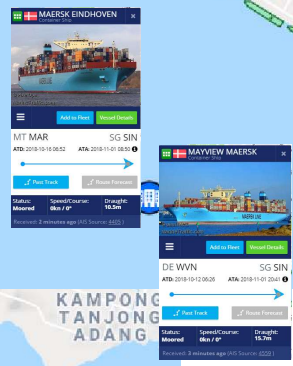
MAERSK EINDHOVEN
Container Ship

Add to Fleet
Vessel Details

MT MAR
SG SIN
ATD: 2018-10-16 06:52
ATA: 2018-11-01 08:50

Past Track
Route Forecast

Status: Moored
Speed/Course: 0kn / 0°
Draught: 10.5m

Received: 2 minutes ago (AIS Source: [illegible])

MAYVIEW MAERSK
Container Ship

MAERSK LINE

Add to Fleet
Vessel Details

DE WVN
SG SIN
ATD: 2018-10-12 06:26
ATA: 2018-11-01 20:41

Past Track
Route Forecast

Status: Moored
Speed/Course: 0kn / 0°
Draught: 15.7m

Received: 3 minutes ago (AIS Source: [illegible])

KAMPONG
TANJONG
ADANG